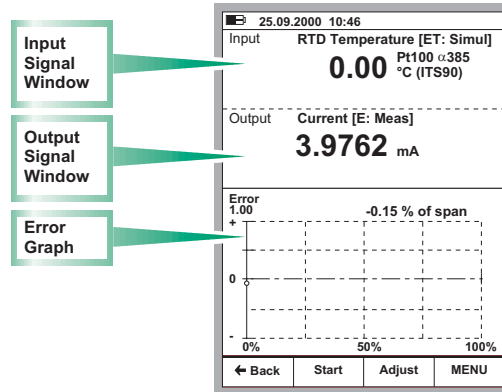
Input Signal Window

Output Signal Window

Error Graph

25.09.2000 10:46

Input RTD Temperature [ET: Simul]

0.00 Pt100 $\alpha$385 °C (ITS90)

Output Current [E: Meas]

3.9762 mA

Error 1.00

-0.15 % of span

+

0

-

0%

50%

100%

← Back

Start

Adjust

MENU